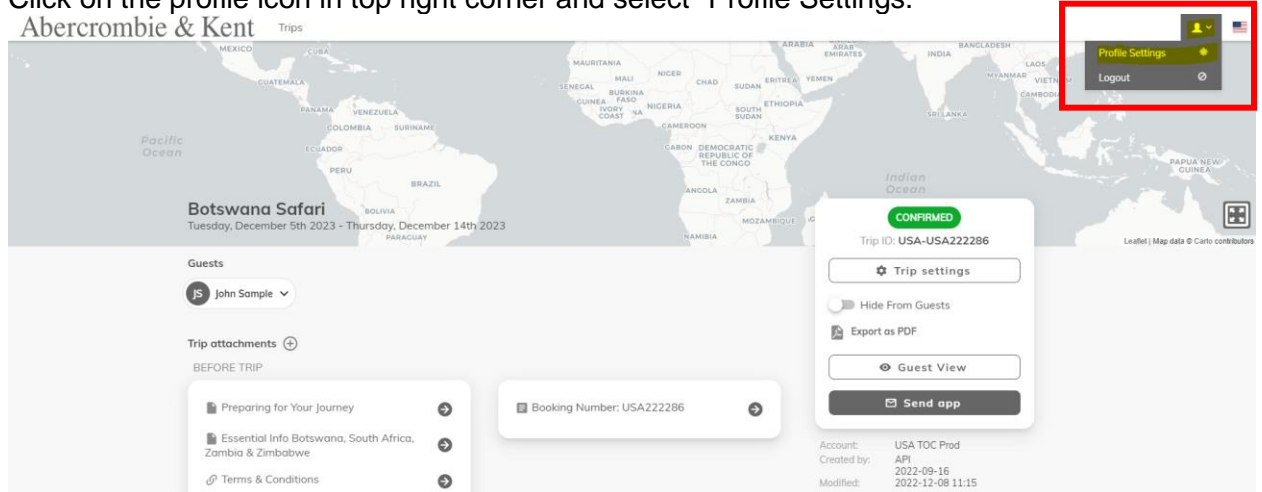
Click on the profile icon in top right corner and select "Profile Settings."

Abercrombie & Kent Trips

Profile Settings
Logout

MEXICO CUBA GUATEMALA PANAMA VENEZUELA COLOMBIA SURINAME ECUADOR PERU BRAZIL BOLIVIA PARAGUAY Pacific Ocean MAURITANIA MALI NIGER CHAD SUDAN ERITREA YEMEN SENEGAL BURKINA FASO GUINEA IVORY COAST NIGERIA SOUTH SUDAN ETHIOPIA CAMEROON GABON DEMOCRATIC REPUBLIC OF THE CONGO KENYA ANGOLA ZAMBIA NAMIBIA MOZAMBIQUE ARABIA ARAB EMIRATES INDIA BANGLADESH MYANMAR LAOS VIETNAM CAMBODIA SRI LANKA Indian Ocean PAPUA NEW GUINEA

Botswana Safari
Tuesday, December 5th 2023 - Thursday, December 14th 2023

CONFIRMED
Trip ID: USA-USA222286
Trip settings
Hide From Guests
Export as PDF
Guest View
Send app

Leaflet | Map data © Carto contributors

Guests
JS John Sample

Trip attachments
BEFORE TRIP
Preparing for Your Journey
Essential Info Botswana, South Africa, Zambia & Zimbabwe
Terms & Conditions

Booking Number: USA222286

Account: USA TOC Prod
Created by: API 2022-09-16
Modified: 2022-12-08 11:15